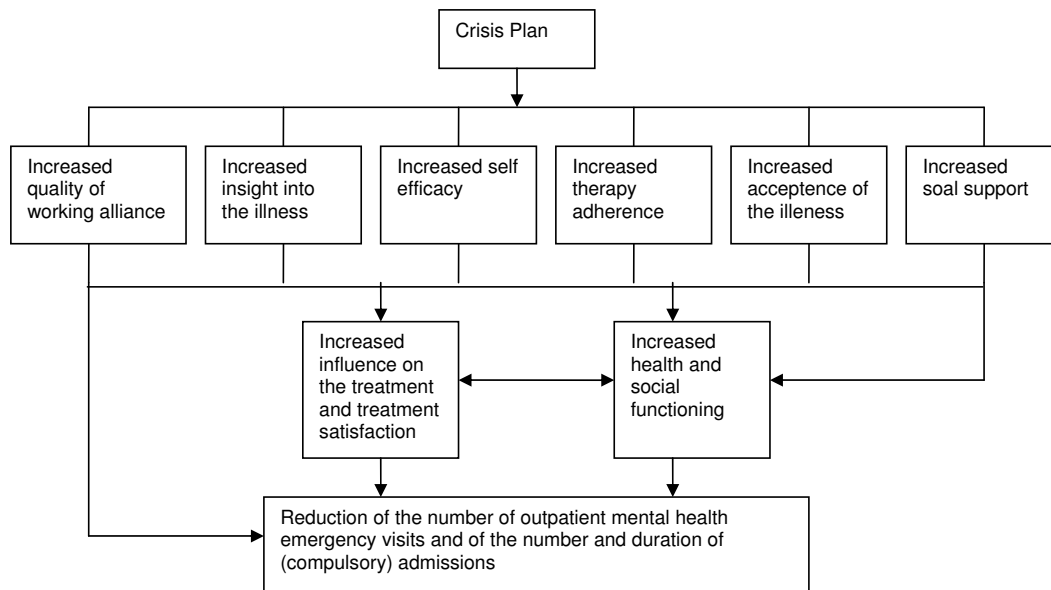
Crisis Plan

Increased quality of working alliance

Increased insight into the illness

Increased self efficacy

Increased therapy adherence

Increased acceptence of the illeness

Increased soal support

Increased influence on the treatment and treatment satisfaction

Increased health and social functioning

Reduction of the number of outpatient mental health emergency visits and of the number and duration of (compulsory) admissions